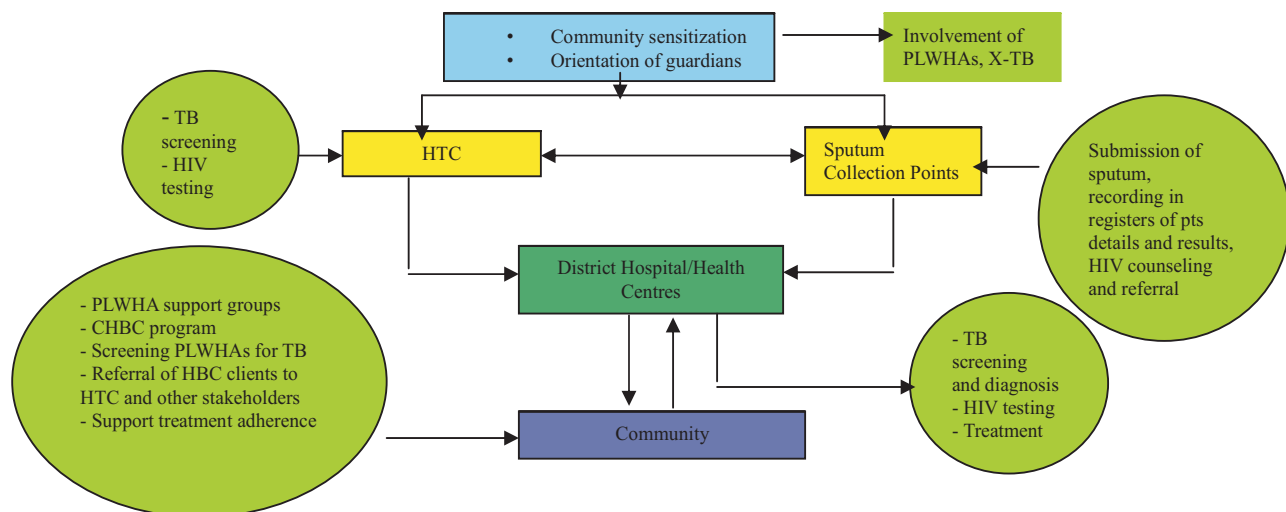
• Community sensitization
• Orientation of guardians

Involvement of PLWHAs, X-TB

- TB screening
- HIV testing

HTC

Sputum Collection Points

Submission of sputum, recording in registers of pts details and results, HIV counseling and referral

District Hospital/Health Centres

- PLWHA support groups
- CHBC program
- Screening PLWHAs for TB
- Referral of HBC clients to HTC and other stakeholders
- Support treatment adherence

- TB screening and diagnosis
- HIV testing
- Treatment

Community